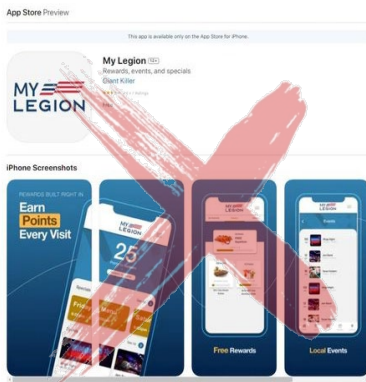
App Store Preview

This app is available only on the App Store for iPhone.

MY LEGION

My Legion 17+
Rewards, events, and specials
Giant Killer
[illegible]
Free

iPhone Screenshots

REWARDS BUILT RIGHT IN
Earn Points Every Visit

MY LEGION
25

Free Rewards

Local Events